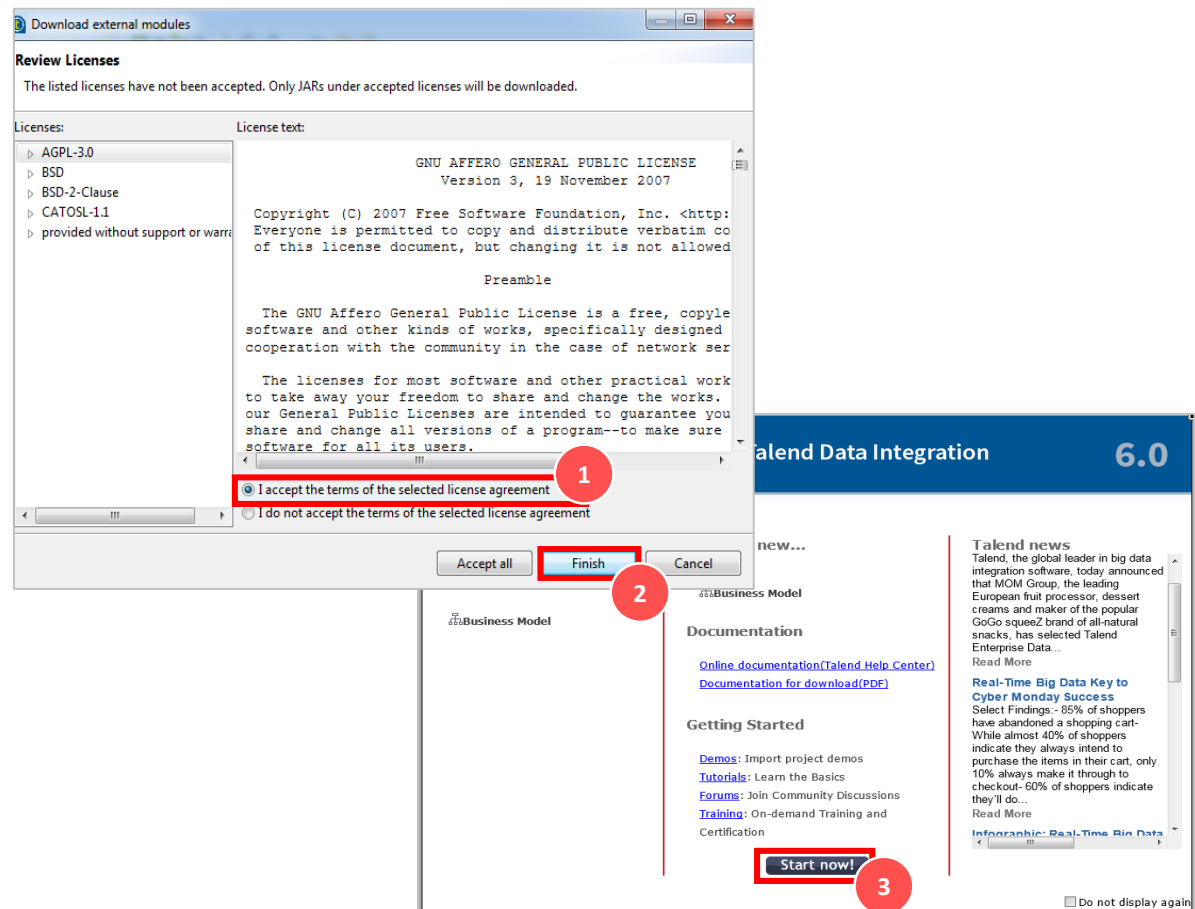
Download external modules

Review Licenses

The listed licenses have not been accepted. Only JARs under accepted licenses will be downloaded.

Licenses:

AGPL-3.0
BSD
BSD-2-Clause
CATOSL-1.1
provided without support or warra

License text:

GNU AFFERO GENERAL PUBLIC LICENSE
Version 3, 19 November 2007

Copyright (C) 2007 Free Software Foundation, Inc. <http:
Everyone is permitted to copy and distribute verbatim co
of this license document, but changing it is not allowed

Preamble

The GNU Affero General Public License is a free, copyle
software and other kinds of works, specifically designed
cooperation with the community in the case of network ser

The licenses for most software and other practical work
to take away your freedom to share and change the works.
our General Public Licenses are intended to guarantee you
share and change all versions of a program--to make sure
software for all its users.

I accept the terms of the selected license agreement

I do not accept the terms of the selected license agreement

1

Accept all

Finish

Cancel

2

Talend Data Integration

6.0

new...

Business Model

Business Model

Documentation

Online documentation(Talend Help Center)

Documentation for download(PDF)

Getting Started

Demos: Import project demos

Tutorials: Learn the Basics

Forums: Join Community Discussions

Training: On-demand Training and Certification

Start now!

3

Talend news

Talend, the global leader in big data integration software, today announced that MOM Group, the leading European fruit processor, dessert creams and maker of the popular GoGo squeeZ brand of all-natural snacks, has selected Talend Enterprise Data...

Read More

Real-Time Big Data Key to Cyber Monday Success

Select Findings:- 85% of shoppers have abandoned a shopping cart- While almost 40% of shoppers indicate they always intend to purchase the items in their cart, only 10% always make it through to checkout- 60% of shoppers indicate they'll do...

Read More

Infographic: Real-Time Big Data

Do not display again